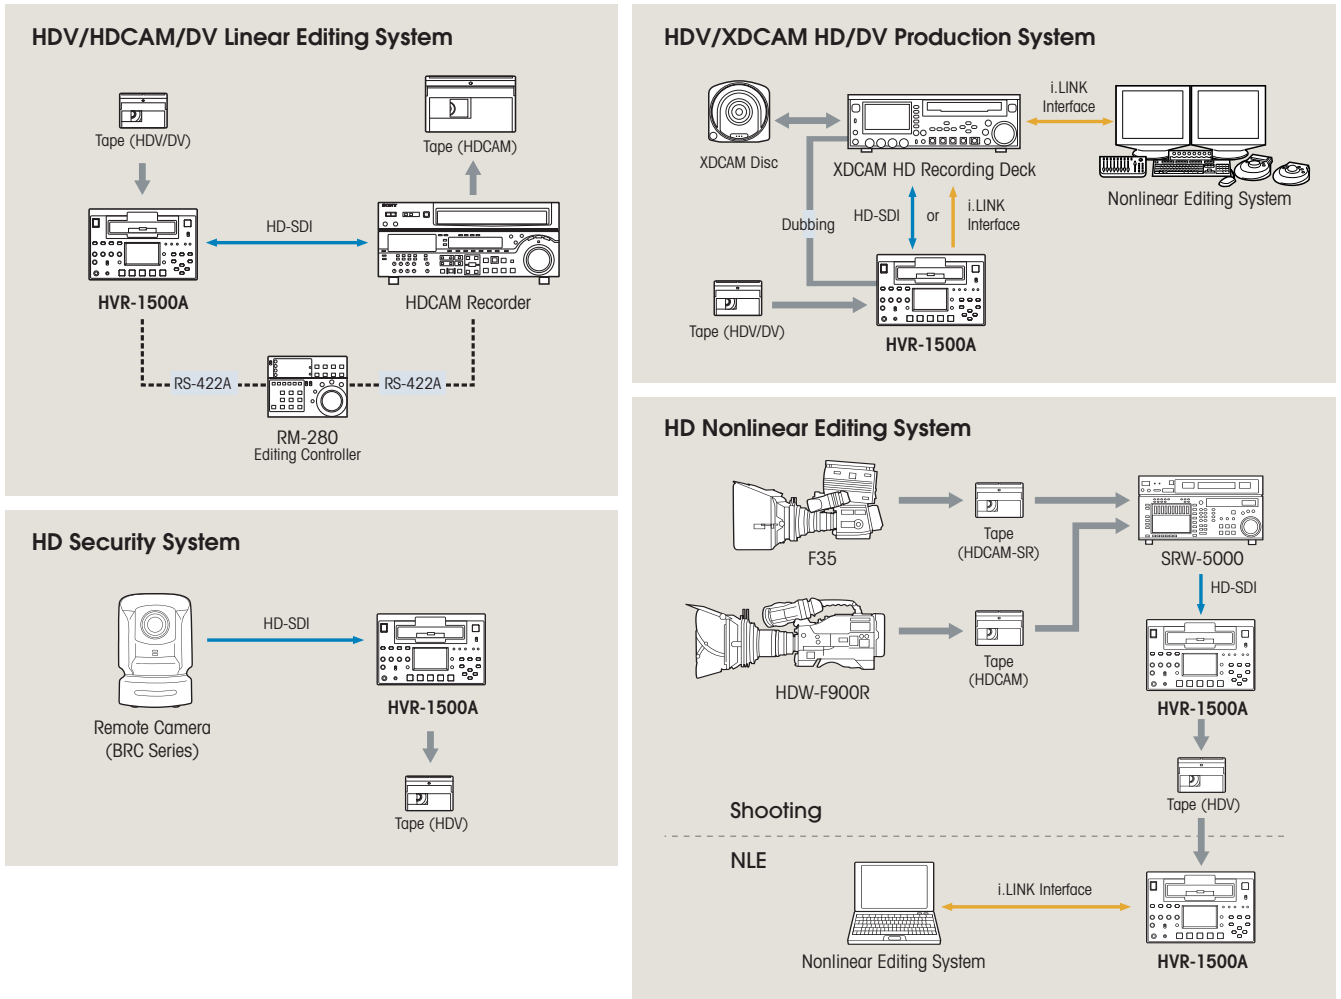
HDV/HDCAM/DV Linear Editing System

Tape (HDV/DV)

Tape (HDCAM)

HD-SDI

HVR-1500A

HDCAM Recorder

RS-422A

RS-422A

RM-280
Editing Controller

HD Security System

HD-SDI

Remote Camera (BRC Series)

HVR-1500A

Tape (HDV)

HDV/XDCAM HD/DV Production System

XDCAM Disc

XDCAM HD Recording Deck

i.LINK Interface

Nonlinear Editing System

Dubbing

HD-SDI

or

i.LINK Interface

Tape (HDV/DV)

HVR-1500A

HD Nonlinear Editing System

F35

Tape (HDCAM-SR)

SRW-5000

HD-SDI

HDW-F900R

Tape (HDCAM)

HVR-1500A

Tape (HDV)

Shooting

NLE

i.LINK Interface

Nonlinear Editing System

HVR-1500A